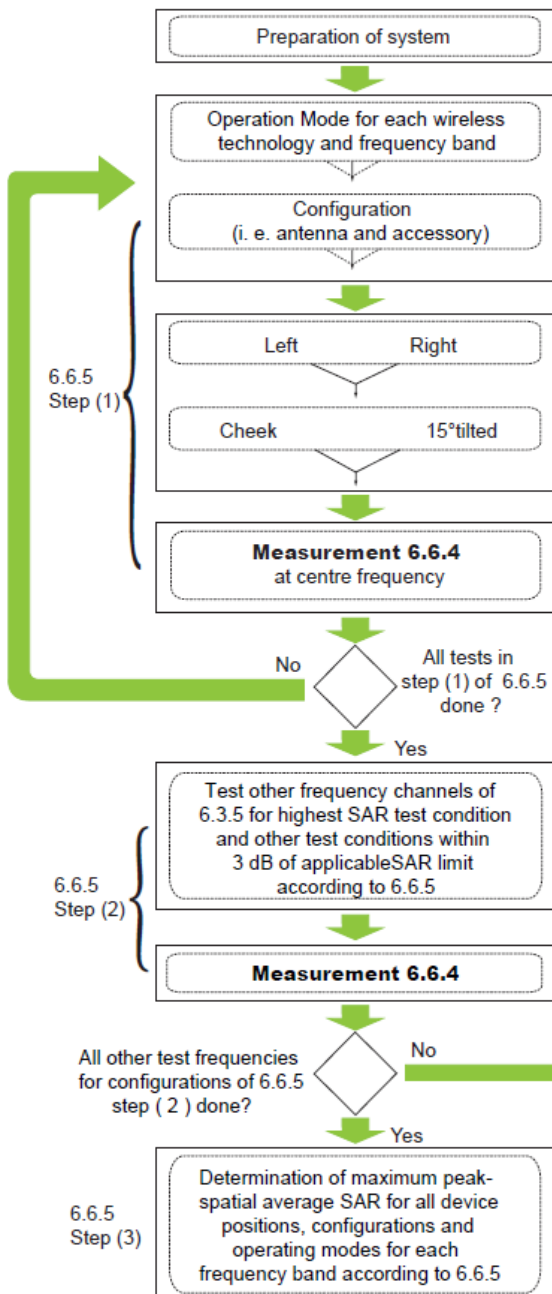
Preparation of system

Operation Mode for each wireless technology and frequency band

Configuration (i. e. antenna and accessory)

6.6.5 Step (1)

Left

Right

Cheek

15°tilted

**Measurement 6.6.4** at centre frequency

No

All tests in step (1) of 6.6.5 done ?

Yes

Test other frequency channels of 6.3.5 for highest SAR test condition and other test conditions within 3 dB of applicableSAR limit according to 6.6.5

6.6.5 Step (2)

**Measurement 6.6.4**

All other test frequencies for configurations of 6.6.5 step ( 2 ) done?

No

Yes

6.6.5 Step (3)

Determination of maximum peak-spatial average SAR for all device positions, configurations and operating modes for each frequency band according to 6.6.5